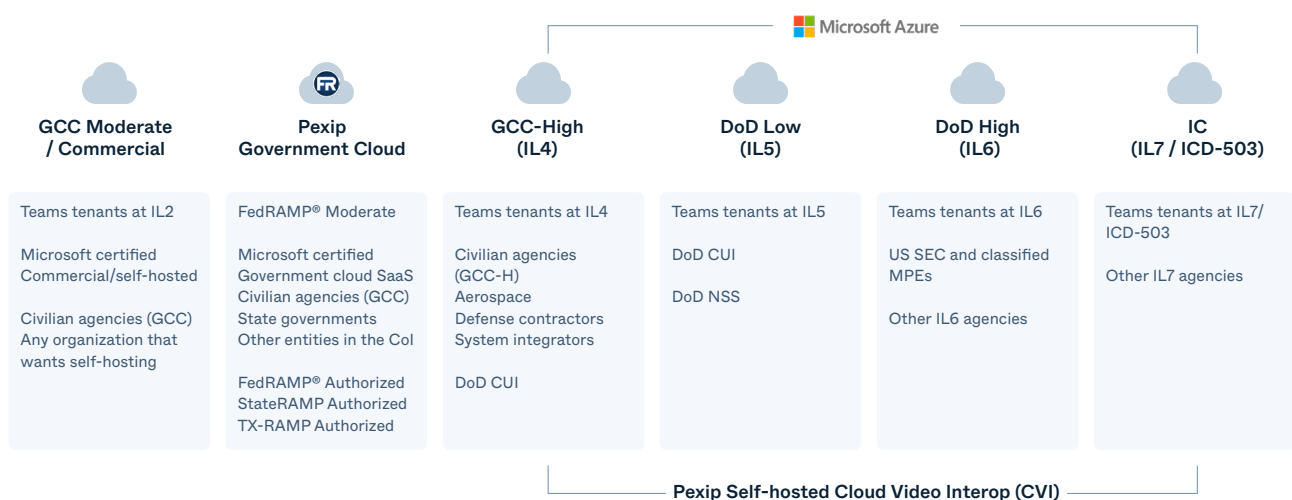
Microsoft Azure

FR

GCC Moderate / Commercial

Teams tenants at IL2

Microsoft certified Commercial/self-hosted

Civilian agencies (GCC) Any organization that wants self-hosting

Pexip Government Cloud

FedRAMP® Moderate

Microsoft certified Government cloud SaaS Civilian agencies (GCC) State governments Other entities in the CoI

FedRAMP® Authorized StateRAMP Authorized TX-RAMP Authorized

GCC-High (IL4)

Teams tenants at IL4

Civilian agencies (GCC-H) Aerospace Defense contractors System integrators

DoD CUI

DoD Low (IL5)

Teams tenants at IL5

DoD CUI

DoD NSS

DoD High (IL6)

Teams tenants at IL6

US SEC and classified MPEs

Other IL6 agencies

IC (IL7 / ICD-503)

Teams tenants at IL7/ ICD-503

Other IL7 agencies

Pexip Self-hosted Cloud Video Interop (CVI)